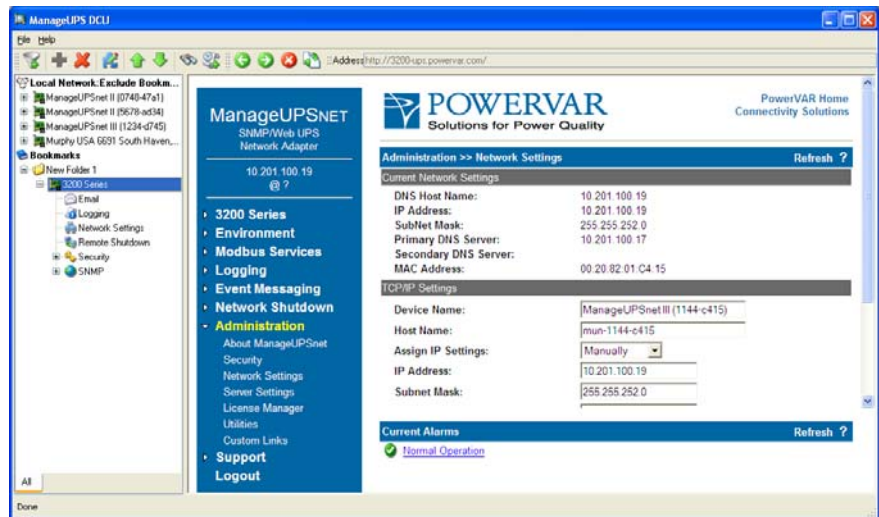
ManageUPS DCU

File Help

Address http://3200-ups.powervar.com/

Local Network:Exclude Bookm...
ManageUPSnet II (0748-47a1)
ManageUPSnet II (5678-ad34)
ManageUPSnet III (1234-d745)
Murphy USA 6691 South Haven,...
Bookmarks
New Folder 1
3200 Series
Email
Logging
Network Settings
Remote Shutdown
Security
SNMP

All

ManageUPSNET
SNMP/Web UPS
Network Adapter

10.201.100.19
@ ?

3200 Series
Environment
Modbus Services
Logging
Event Messaging
Network Shutdown
Administration
About ManageUPSnet
Security
Network Settings
Server Settings
License Manager
Utilities
Custom Links
Support
Logout

POWERVAR
Solutions for Power Quality

PowerVAR Home
Connectivity Solutions

Administration >> Network Settings
Refresh ?

Current Network Settings

| | |
|---|---|
| DNS Host Name: | 10.201.100.19 |
| IP Address: | 10.201.100.19 |
| SubNet Mask: | 255.255.252.0 |
| Primary DNS Server: | 10.201.100.17 |
| Secondary DNS Server: | |
| MAC Address: | 00:20:82:01:C4:15 |

TCP/IP Settings

| | |
|---|---|
| Device Name: | ManageUPSnet III (1144-c415) |
| Host Name: | mun-1144-c415 |
| Assign IP Settings: | Manually |
| IP Address: | 10.201.100.19 |
| Subnet Mask: | 255.255.252.0 |

Current Alarms
Refresh ?

Normal Operation

Done